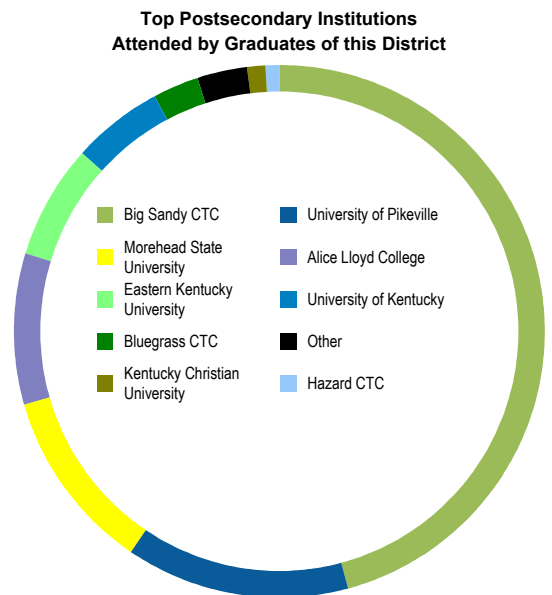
Top Postsecondary Institutions
Attended by Graduates of this District

Big Sandy CTC
Morehead State University
Eastern Kentucky University
Bluegrass CTC
Kentucky Christian University

University of Pikeville
Alice Lloyd College
University of Kentucky
Other
Hazard CTC